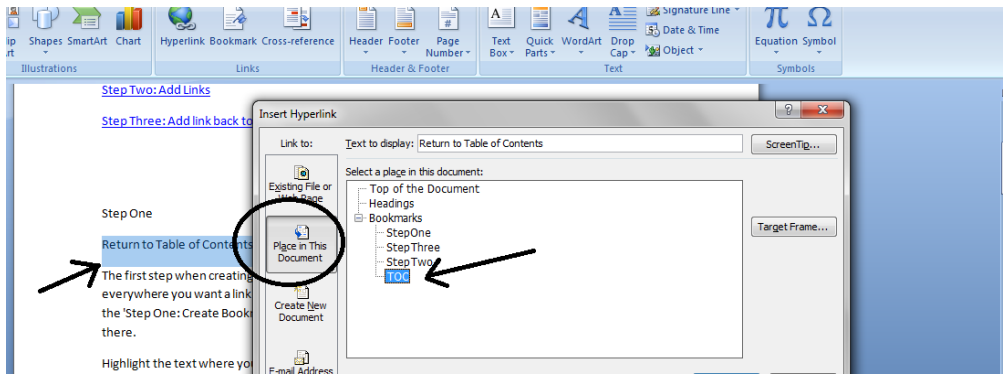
ip art Shapes SmartArt Chart Hyperlink Bookmark Cross-reference Header Footer Page Number Text Box Quick Parts WordArt Drop Cap Signature Line Date & Time Object Equation Symbol

Illustrations Links Header & Footer Text Symbols

Step Two: Add Links

Step Three: Add link back to

Step One

Return to Table of Contents

The first step when creating everywhere you want a link the 'Step One: Create Bookm there.

Highlight the text where yo

Insert Hyperlink

Link to:

Existing File or Web Page

Place in This Document

Create New Document

E-mail Address

Text to display: Return to Table of Contents

ScreenTip...

Select a place in this document:

Top of the Document
Headings
Bookmarks
StepOne
StepThree
StepTwo
TOC

Target Frame...